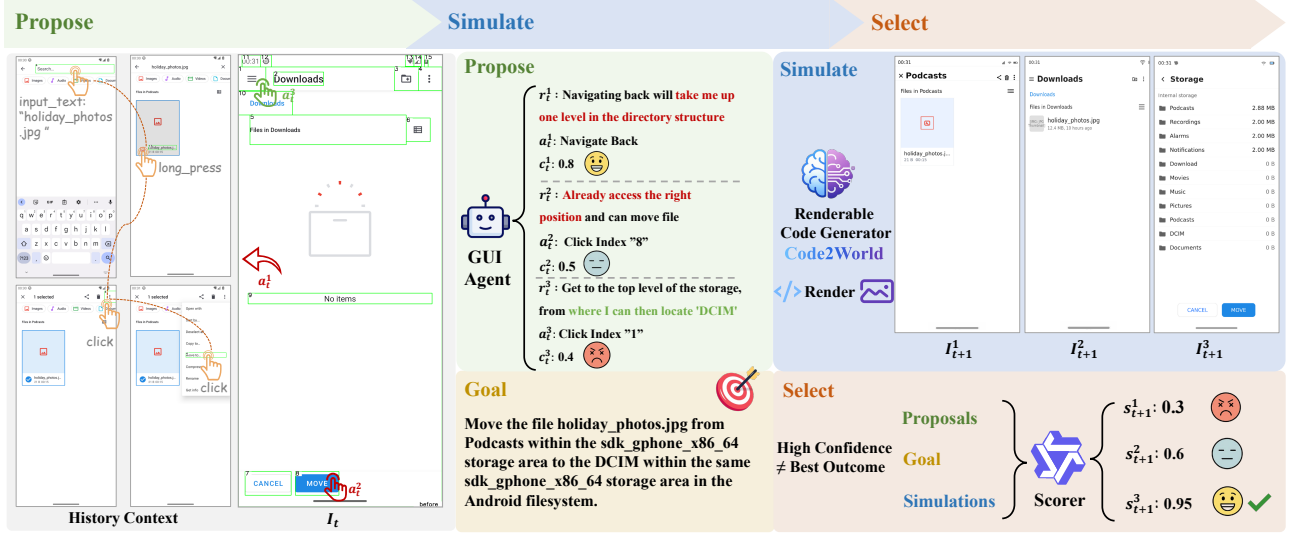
Propose

Simulate

Select

input_text: "holiday_photos.jpg"

long_press

click

click

History Context

Downloads

Downloads

Files in Downloads

No items

CANCEL

MOVE

$a_t^1$

$a_t^2$

$I_t$

Propose

$r_t^1$: Navigating back will take me up one level in the directory structure

$a_t^1$: Navigate Back

$c_t^1$: 0.8

$r_t^2$: Already access the right position and can move file

$a_t^2$: Click Index "8"

$c_t^2$: 0.5

$r_t^3$: Get to the top level of the storage, from where I can then locate 'DCIM'

$a_t^3$: Click Index "1"

$c_t^3$: 0.4

GUI Agent

Goal

Move the file holiday_photos.jpg from Podcasts within the sdk_gphone_x86_64 storage area to the DCIM within the same sdk_gphone_x86_64 storage area in the Android filesystem.

Simulate

Renderable Code Generator Code2World

Render

Podcasts

Files in Podcasts

Downloads

Files in Downloads

holiday_photos.jpg

Storage

Internal storage

| Podcasts | 2.88 MB |
|---|---|
| Recordings | 2.00 MB |
| Alarms | 2.00 MB |
| Notifications | 2.00 MB |
| Download | 0 B |
| Movies | 0 B |
| Music | 0 B |
| Pictures | 0 B |
| Podcasts | 0 B |
| DCIM | 0 B |
| Documents | 0 B |

CANCEL

MOVE

$I_{t+1}^1$

$I_{t+1}^2$

$I_{t+1}^3$

Select

High Confidence ≠ Best Outcome

Proposals

Goal

Simulations

Scorer

$s_{t+1}^1$: 0.3

$s_{t+1}^2$: 0.6

$s_{t+1}^3$: 0.95